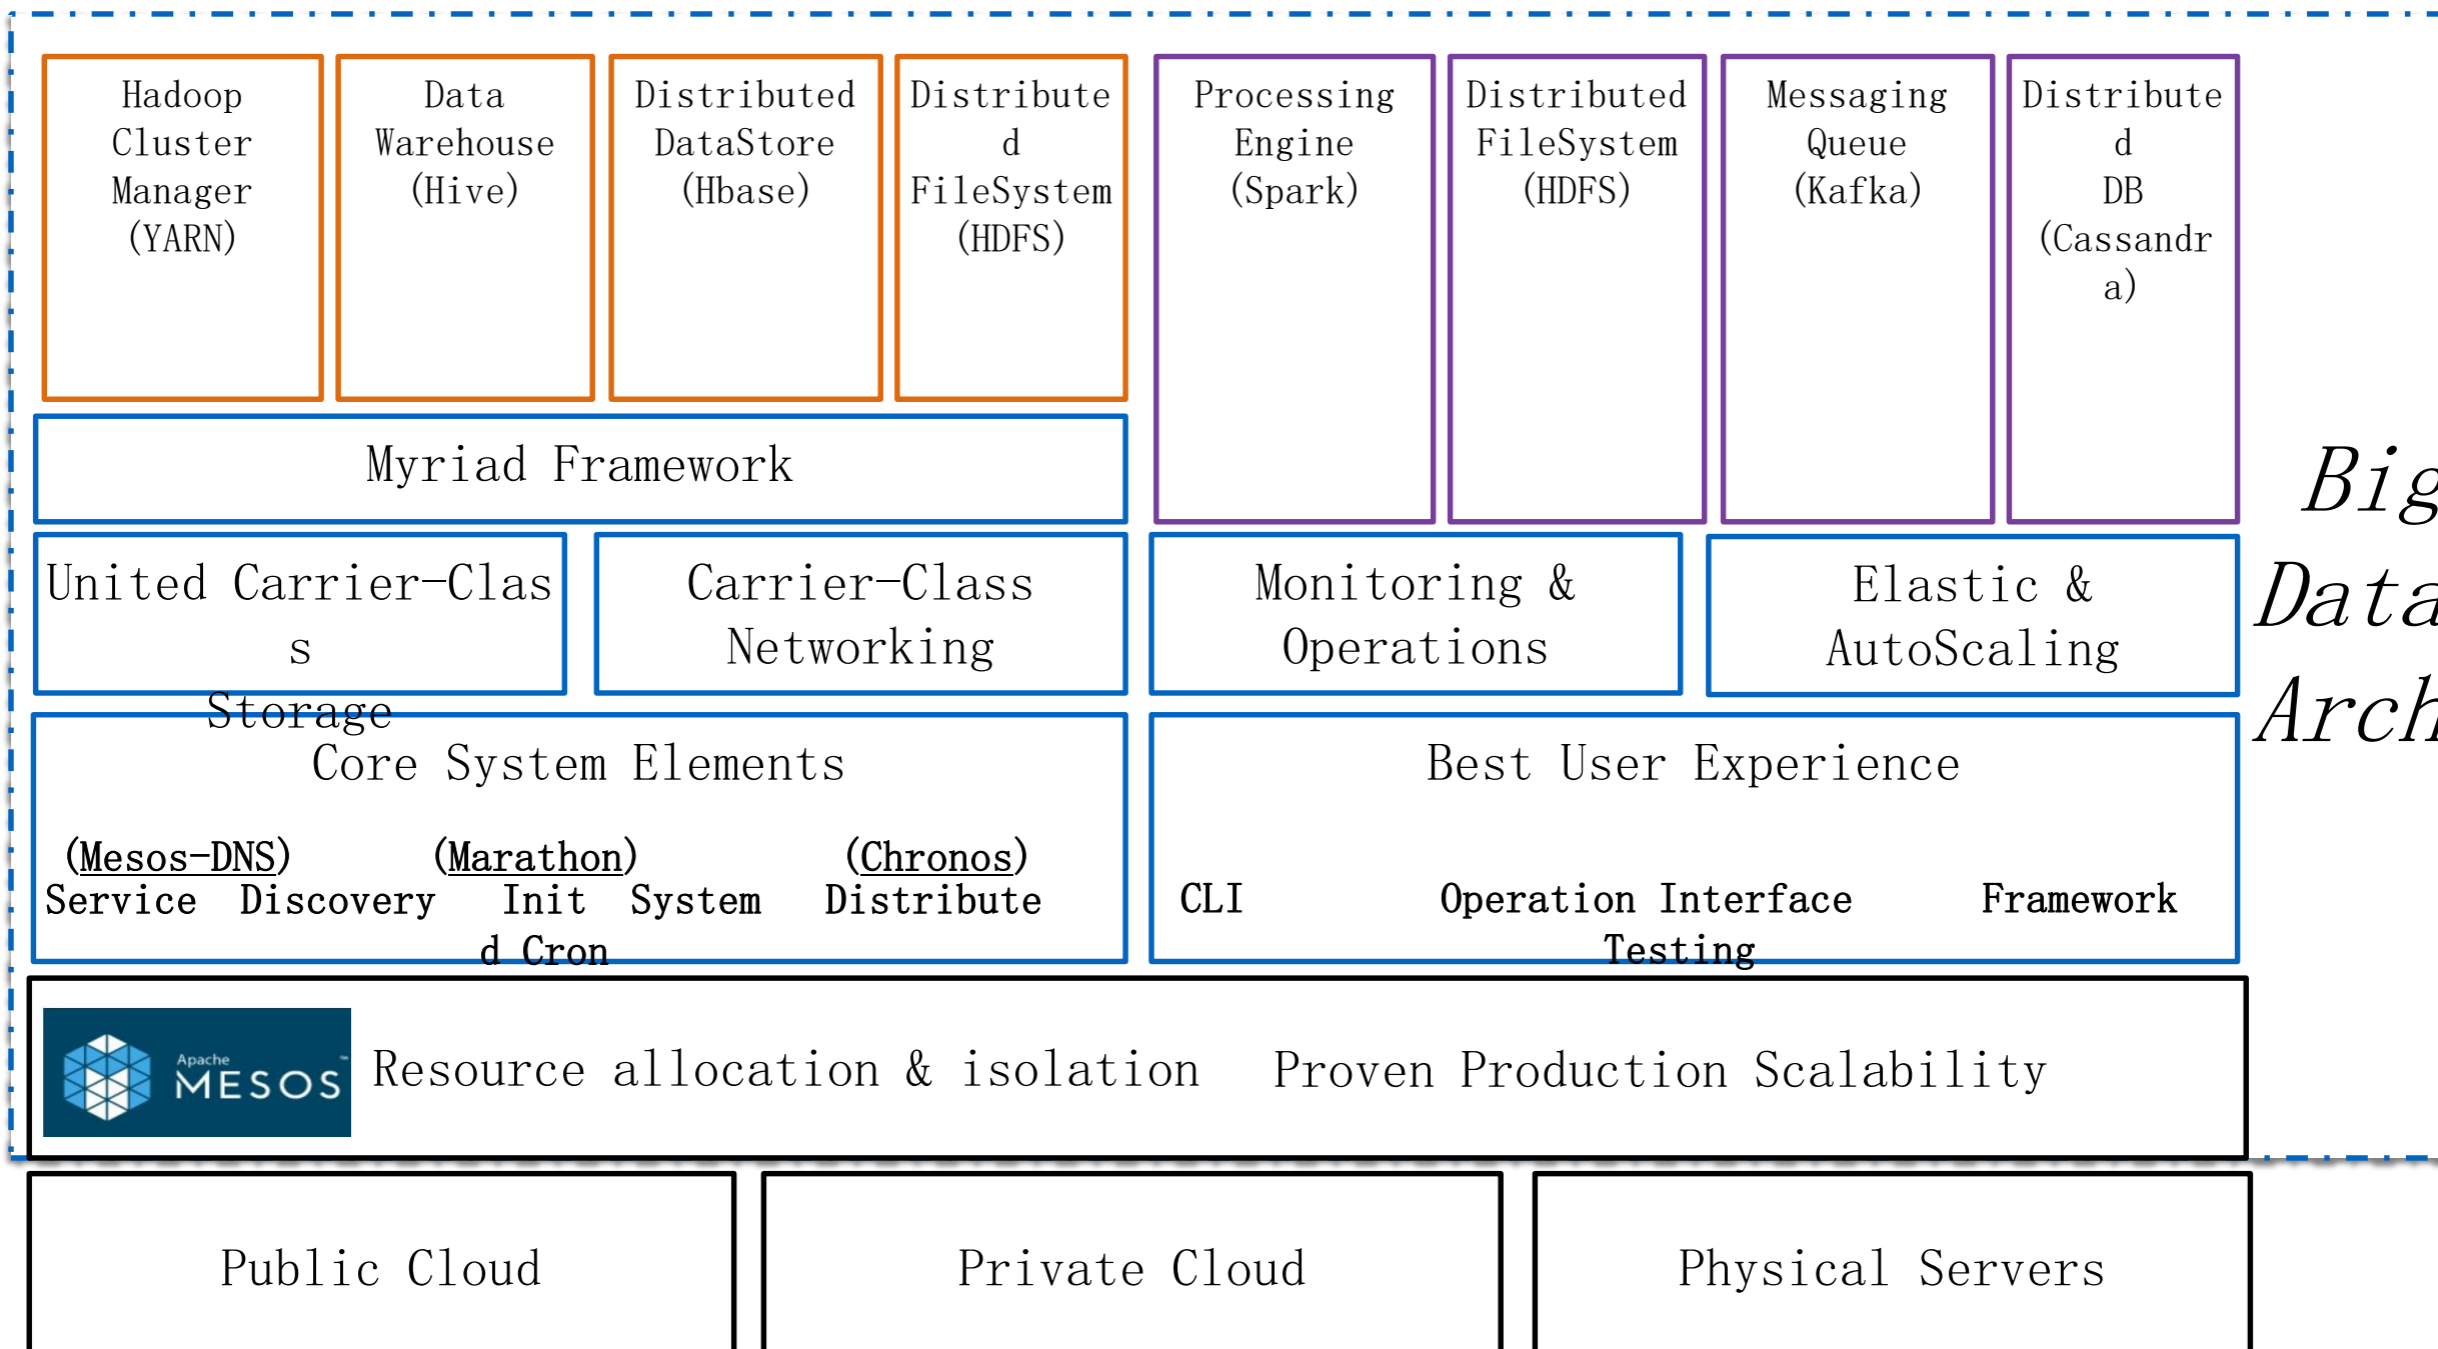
Hadoop Cluster Manager (YARN)

Data Warehouse (Hive)

Distributed DataStore (Hbase)

Distribute d FileSystem (HDFS)

Processing Engine (Spark)

Distributed FileSystem (HDFS)

Messaging Queue (Kafka)

Distribute d DB (Cassandr a)

Myriad Framework

United Carrier-Clas s Storage

Carrier-Class Networking

Monitoring & Operations

Elastic & AutoScaling

Big Data Arch

Core System Elements

(Mesos-DNS) Service Discovery

(Marathon) Init System

(Chronos) Distribute d Cron

Best User Experience

CLI

Operation Interface

Framework Testing

Apache MESOS

Resource allocation & isolation

Proven Production Scalability

Public Cloud

Private Cloud

Physical Servers